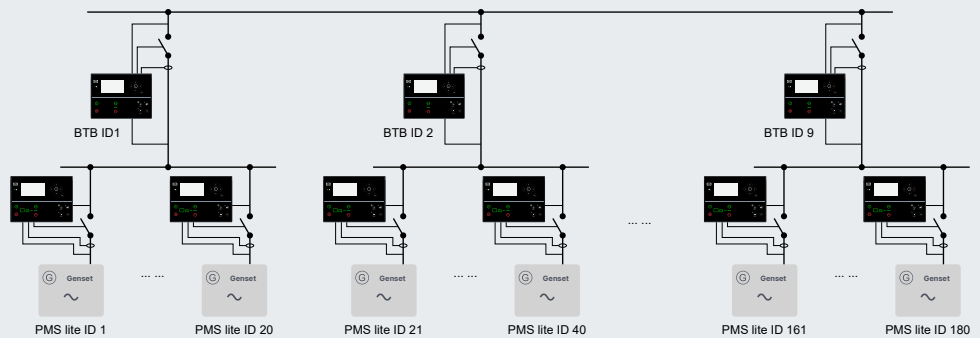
BTB ID1

BTB ID 2

BTB ID 9

G Genset
~

... ...

G Genset
~

G Genset
~

... ...

G Genset
~

... ...

G Genset
~

... ...

G Genset
~

PMS lite ID 1

PMS lite ID 20

PMS lite ID 21

PMS lite ID 40

PMS lite ID 161

PMS lite ID 180